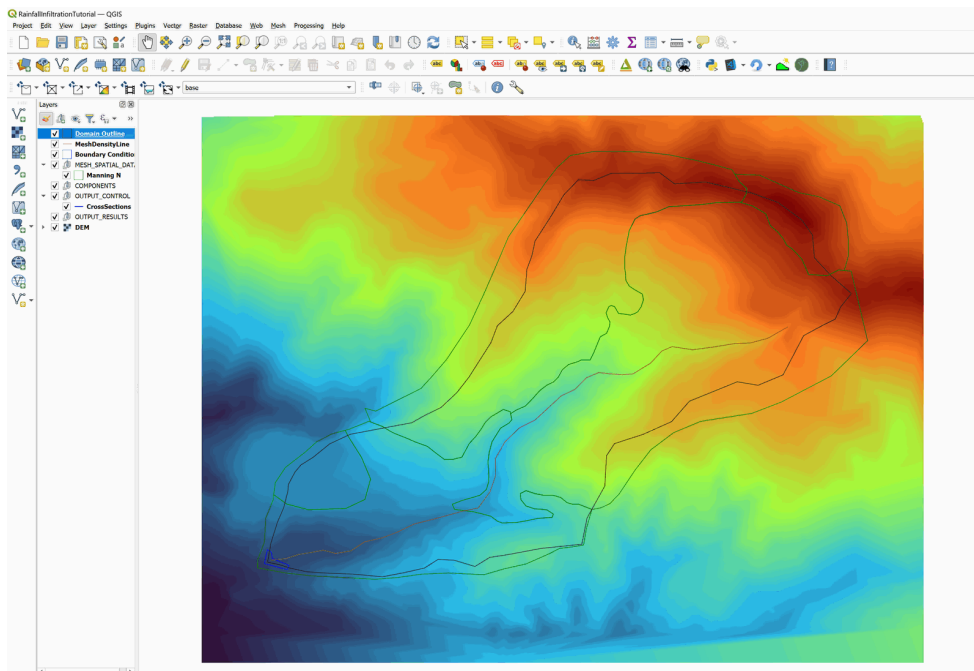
RainfallInfiltrationTutorial — QGIS

Project Edit View Layer Settings Plugins Vector Raster Database Web Mesh Processing Help

base

Layers

Domain Outline
MeshDensityLine
Boundary Conditio
MESH_SPATIAL_DAT
Manning N
COMPONENTS
OUTPUT_CONTROL
CrossSections
OUTPUT_RESULTS
DEM